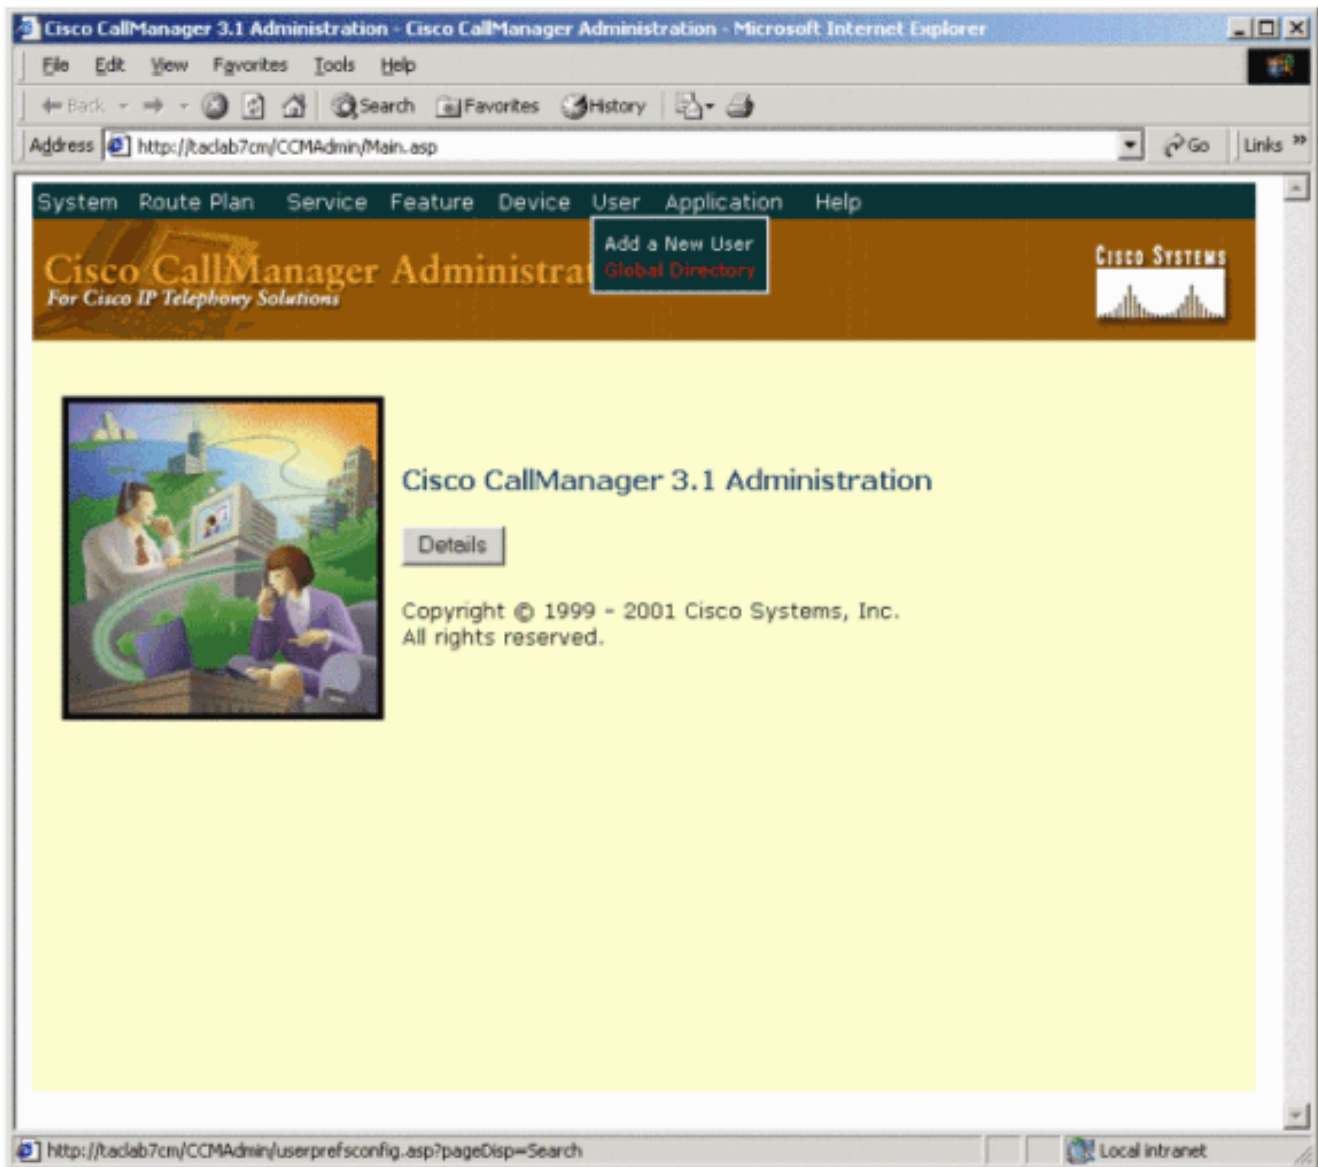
Cisco CallManager 3.1 Administration - Cisco CallManager Administration - Microsoft Internet Explorer

File Edit View Favorites Tools Help

Back Search Favorites History

Address http://taclab7cm/CCMAdmin/Main.asp Go Links »

System Route Plan Service Feature Device User Application Help

Add a New User
Global Directory

Cisco CallManager Administrat
For Cisco IP Telephony Solutions

Cisco Systems

Cisco CallManager 3.1 Administration

Details

Copyright © 1999 - 2001 Cisco Systems, Inc.
All rights reserved.

http://taclab7cm/CCMAdmin/userprefsconfig.asp?pageDisp=Search

Local intranet